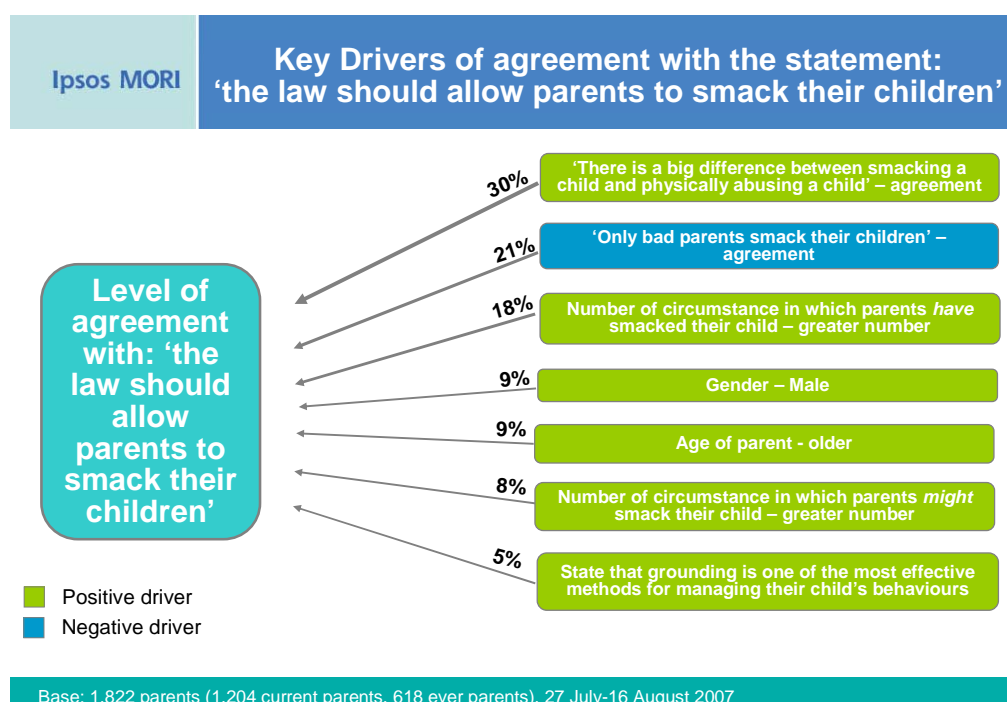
Ipsos MORI

Key Drivers of agreement with the statement: 'the law should allow parents to smack their children'

Level of agreement with: 'the law should allow parents to smack their children'

30%
'There is a big difference between smacking a child and physically abusing a child' – agreement

21%
'Only bad parents smack their children' – agreement

18%
Number of circumstance in which parents *have* smacked their child – greater number

9%
Gender – Male

9%
Age of parent - older

8%
Number of circumstance in which parents *might* smack their child – greater number

5%
State that grounding is one of the most effective methods for managing their child's behaviours

Positive driver
Negative driver

Base: 1,822 parents (1,204 current parents, 618 ever parents), 27 July-16 August 2007